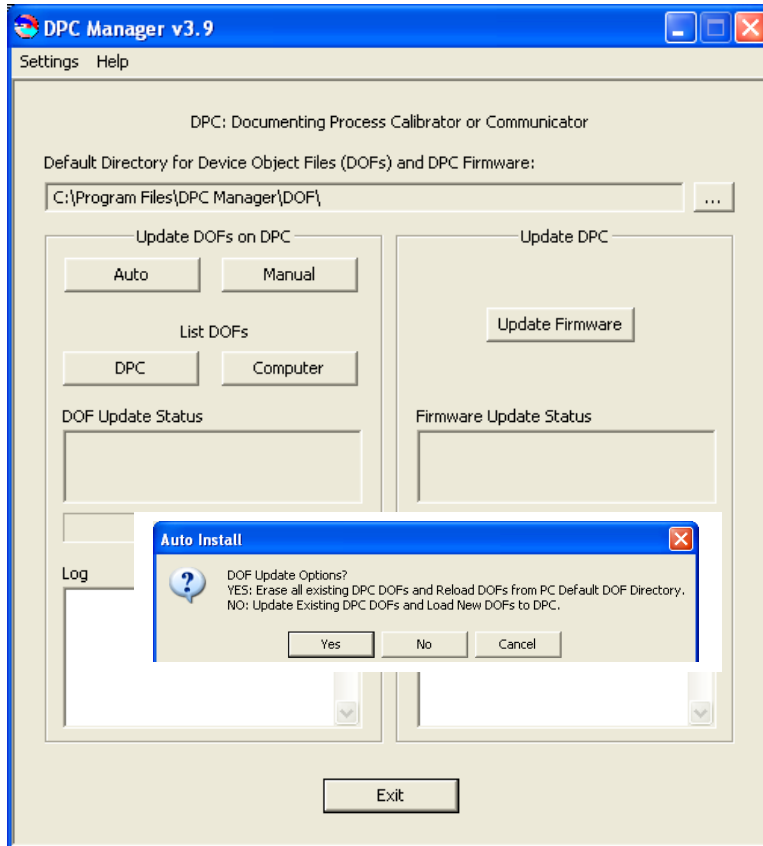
DPC Manager v3.9

Settings Help

DPC: Documenting Process Calibrator or Communicator

Default Directory for Device Object Files (DOFs) and DPC Firmware:

C:\Program Files\DPC Manager\DOF\

...

Update DOFs on DPC

Auto

Manual

List DOFs

DPC

Computer

DOF Update Status

Log

Update DPC

Update Firmware

Firmware Update Status

Auto Install

DOF Update Options?
YES: Erase all existing DPC DOFs and Reload DOFs from PC Default DOF Directory.
NO: Update Existing DPC DOFs and Load New DOFs to DPC.

Yes

No

Cancel

Exit